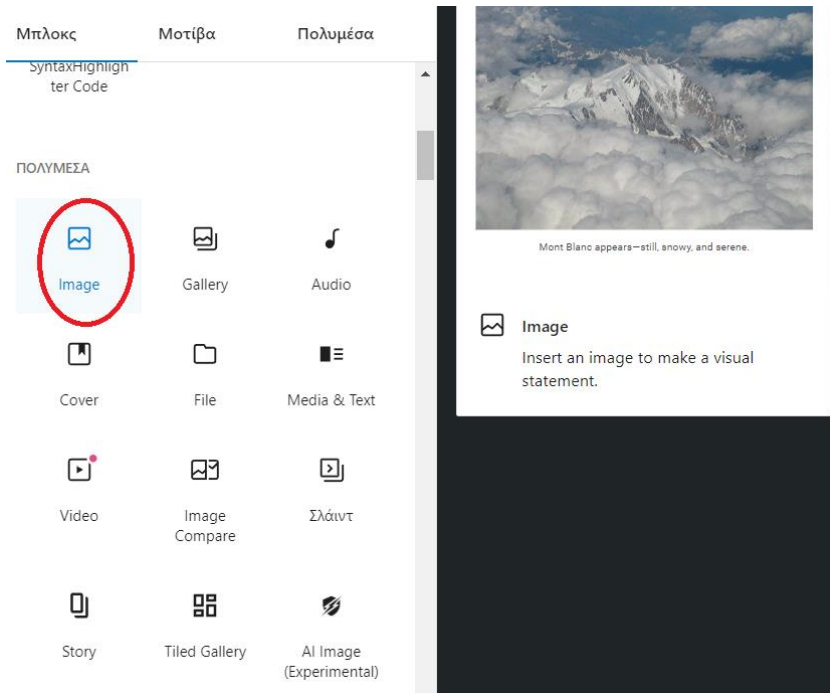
Μπλοκς Μοτίβα Πολυμέσα

SyntaxHighlighter Code

ΠΟΛΥΜΕΣΑ

Image

Gallery

Audio

Cover

File

Media & Text

Video

Image Compare

Σλάιντ

Story

Tiled Gallery

AI Image (Experimental)

Mont Blanc appears—still, snowy, and serene.

Image

Insert an image to make a visual statement.